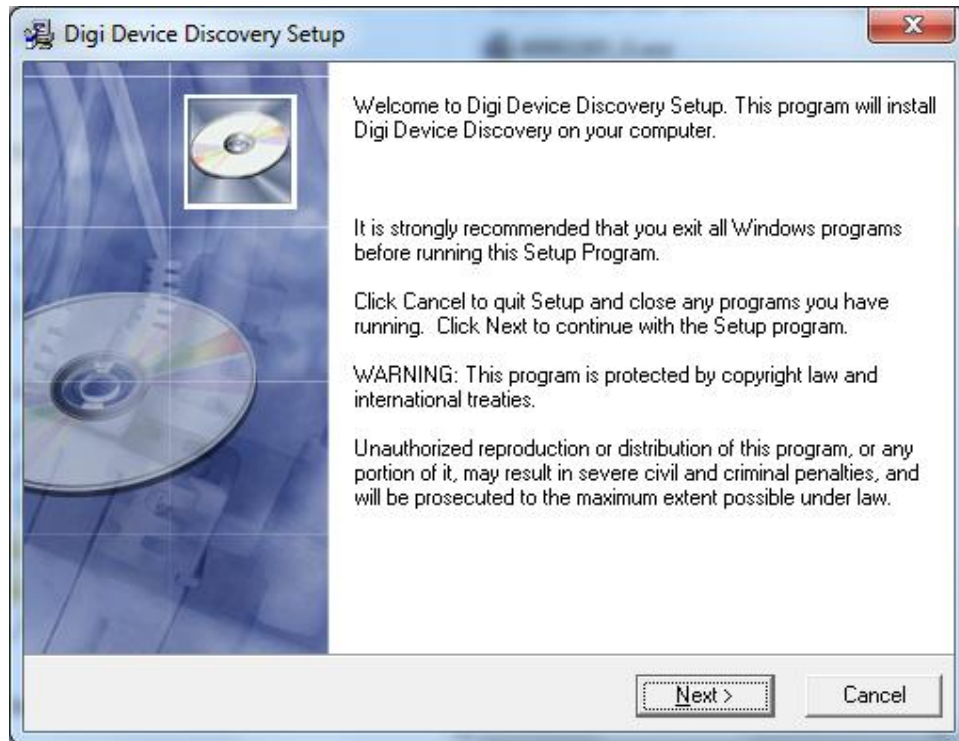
Digi Device Discovery Setup

Welcome to Digi Device Discovery Setup. This program will install Digi Device Discovery on your computer.

It is strongly recommended that you exit all Windows programs before running this Setup Program.

Click Cancel to quit Setup and close any programs you have running. Click Next to continue with the Setup program.

WARNING: This program is protected by copyright law and international treaties.

Unauthorized reproduction or distribution of this program, or any portion of it, may result in severe civil and criminal penalties, and will be prosecuted to the maximum extent possible under law.

Next >

Cancel